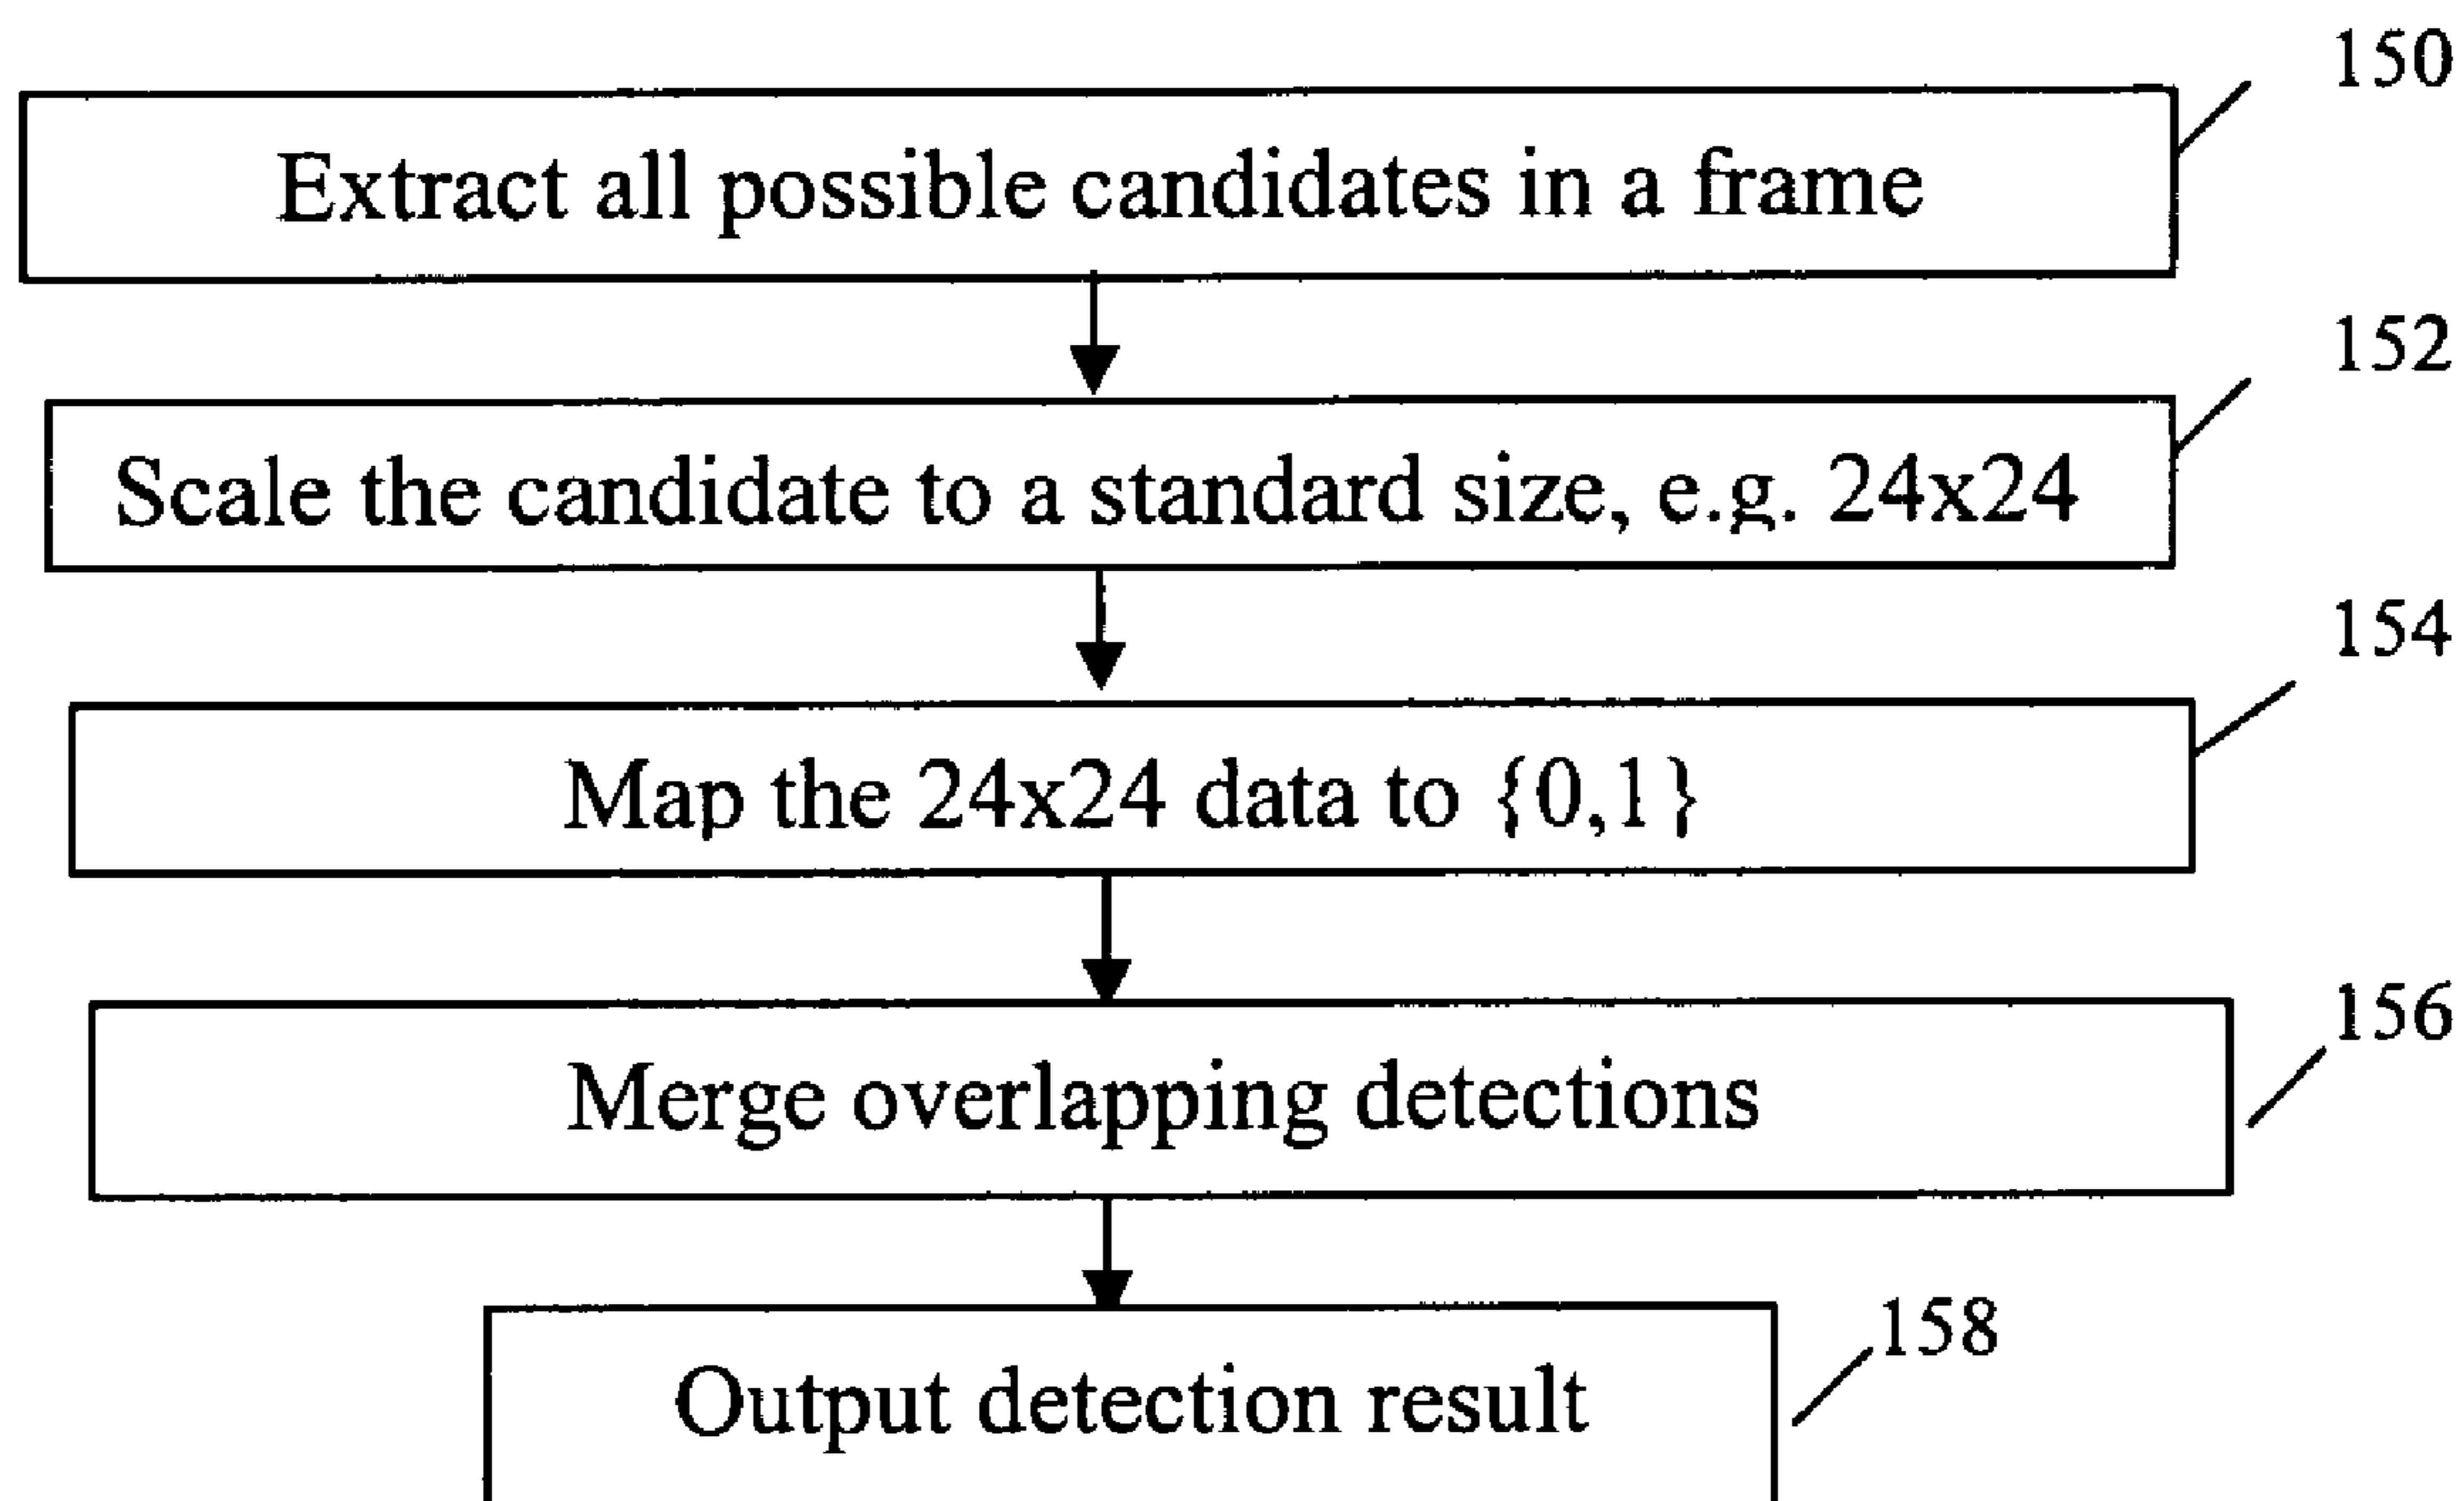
150
Extract all possible candidates in a frame

152
Scale the candidate to a standard size, e.g. 24x24

154
Map the 24x24 data to $\{0,1\}$

156
Merge overlapping detections

158
Output detection result